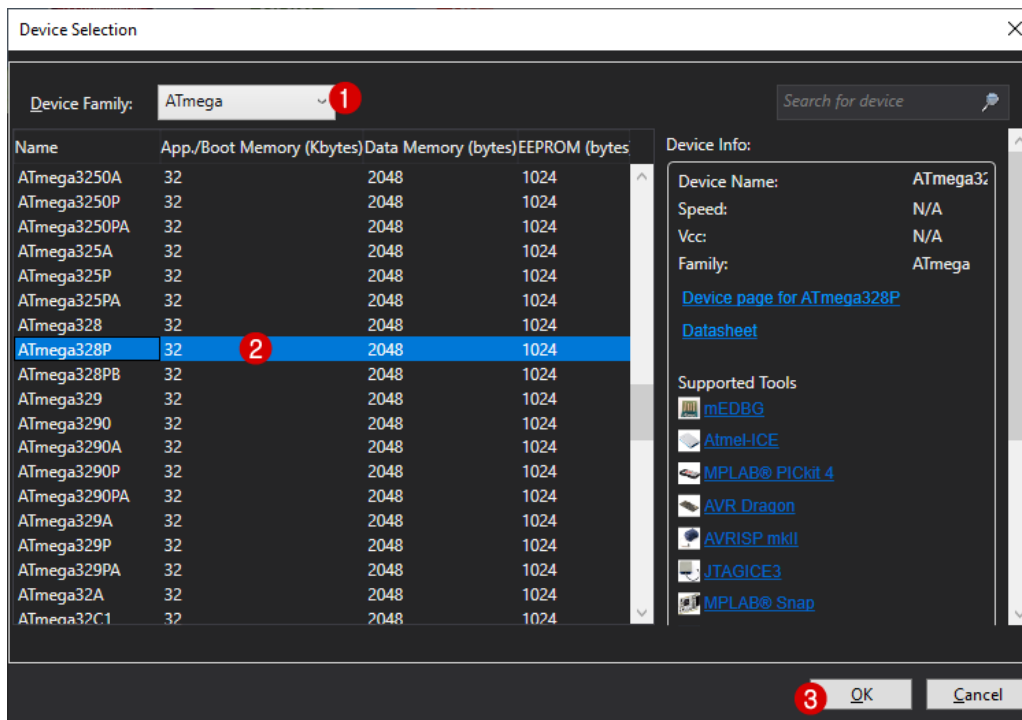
Device Selection

Device Family: ATmega 1

Search for device

| Name | App./Boot Memory (Kbytes) | Data Memory (bytes) | EEPROM (bytes |
|---|---|---|---|
| ATmega3250A | 32 | 2048 | 1024 |
| ATmega3250P | 32 | 2048 | 1024 |
| ATmega3250PA | 32 | 2048 | 1024 |
| ATmega325A | 32 | 2048 | 1024 |
| ATmega325P | 32 | 2048 | 1024 |
| ATmega325PA | 32 | 2048 | 1024 |
| ATmega328 | 32 | 2048 | 1024 |
| ATmega328P | 32 2 | 2048 | 1024 |
| ATmega328PB | 32 | 2048 | 1024 |
| ATmega329 | 32 | 2048 | 1024 |
| ATmega3290 | 32 | 2048 | 1024 |
| ATmega3290A | 32 | 2048 | 1024 |
| ATmega3290P | 32 | 2048 | 1024 |
| ATmega3290PA | 32 | 2048 | 1024 |
| ATmega329A | 32 | 2048 | 1024 |
| ATmega329P | 32 | 2048 | 1024 |
| ATmega329PA | 32 | 2048 | 1024 |
| ATmega32A | 32 | 2048 | 1024 |
| ATmega32C1 | 32 | 2048 | 1024 |

Device Info:

Device Name: ATmega32
Speed: N/A
Vcc: N/A
Family: ATmega

Device page for ATmega328P

Datasheet

Supported Tools

mEDBG
Atmel-ICE
MPLAB® PICkit 4
AVR Dragon
AVRISP mkII
JTAGICE3
MPLAB® Snap

3 OK Cancel